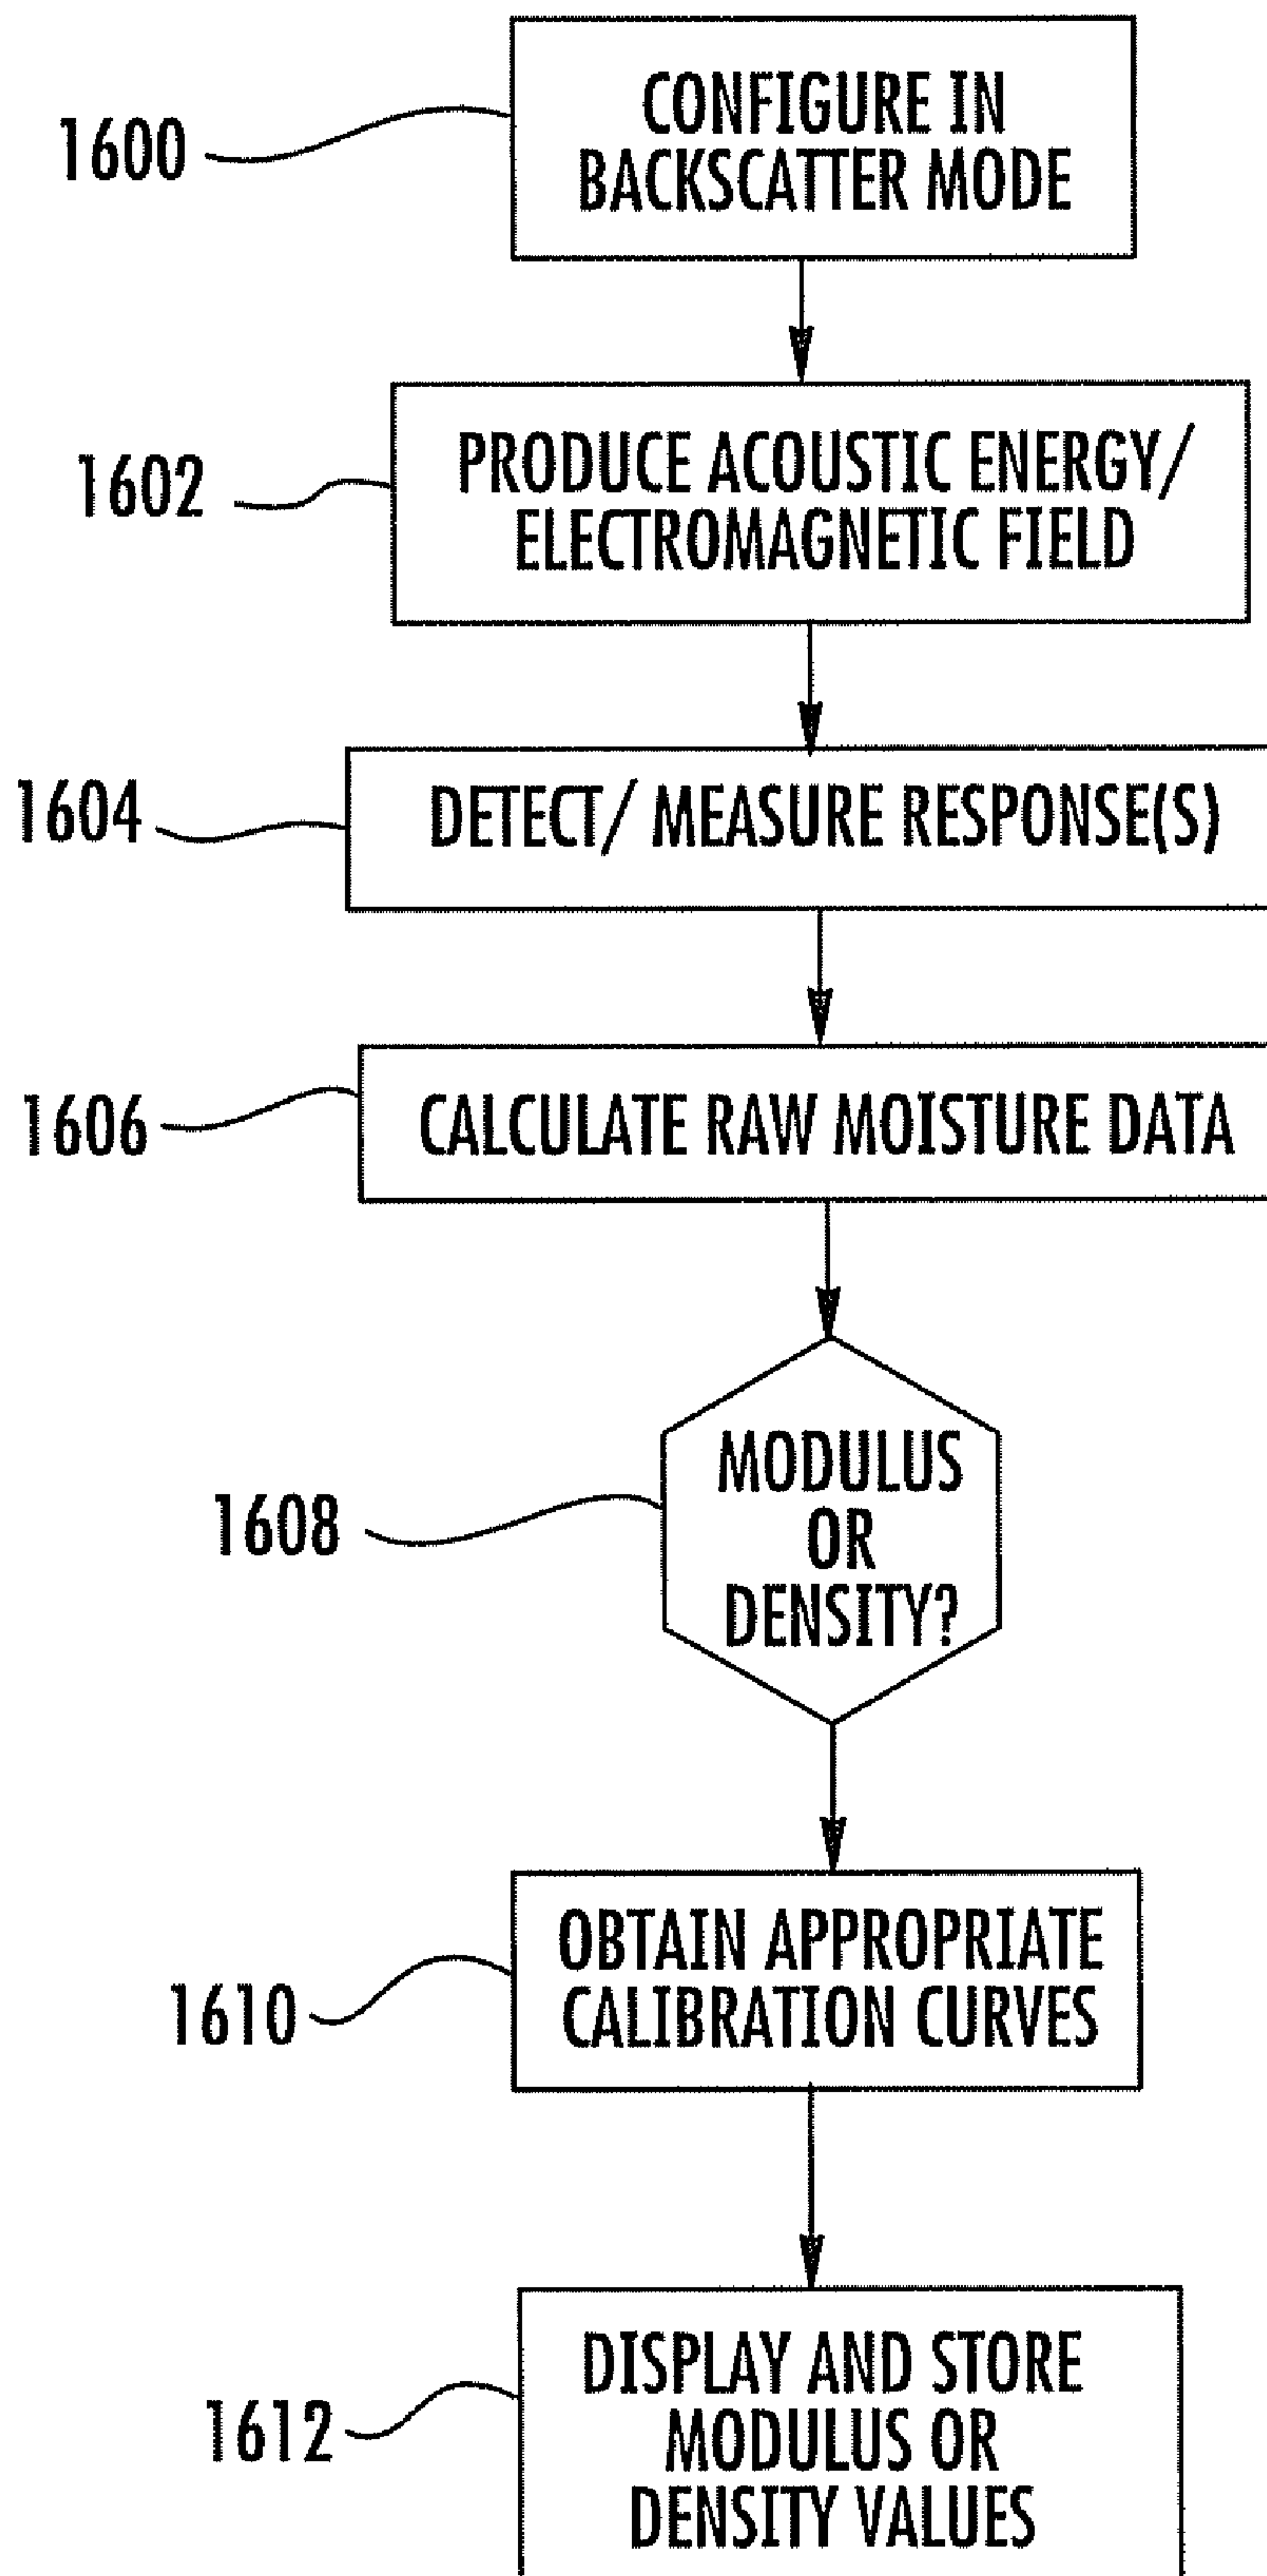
1600
CONFIGURE IN BACKSCATTER MODE

1602
PRODUCE ACOUSTIC ENERGY/ ELECTROMAGNETIC FIELD

1604
DETECT/ MEASURE RESPONSE(S)

1606
CALCULATE RAW MOISTURE DATA

1608
MODULUS OR DENSITY?

1610
OBTAIN APPROPRIATE CALIBRATION CURVES

1612
DISPLAY AND STORE MODULUS OR DENSITY VALUES